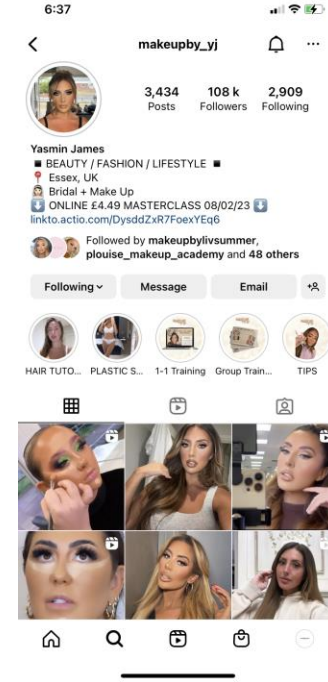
6:37

makeupby_yj

3,434 Posts
108 k Followers
2,909 Following

Yasmin James
■ BEAUTY / FASHION / LIFESTYLE ■
📍 Essex, UK
Bridal + Make Up
⬇️ ONLINE £4.49 MASTERCLASS 08/02/23 ⬇️
linkto.actio.com/DysddZxR7FoexYEq6

Followed by makeupbylivsummer, plouise_makeup_academy and 48 others

Following
Message
Email

HAIR TUTO...
PLASTIC S...
1-1 Training
Group Train...
TIPS